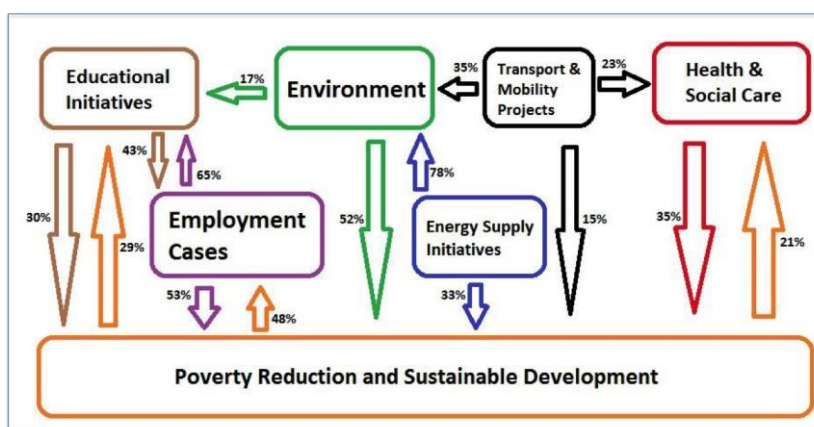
Educational Initiatives

17%

Environment

35%

Transport & Mobility Projects

23%

Health & Social Care

43%

65%

78%

30%

29%

Employment Cases

52%

Energy Supply Initiatives

15%

35%

21%

53%

48%

33%

Poverty Reduction and Sustainable Development